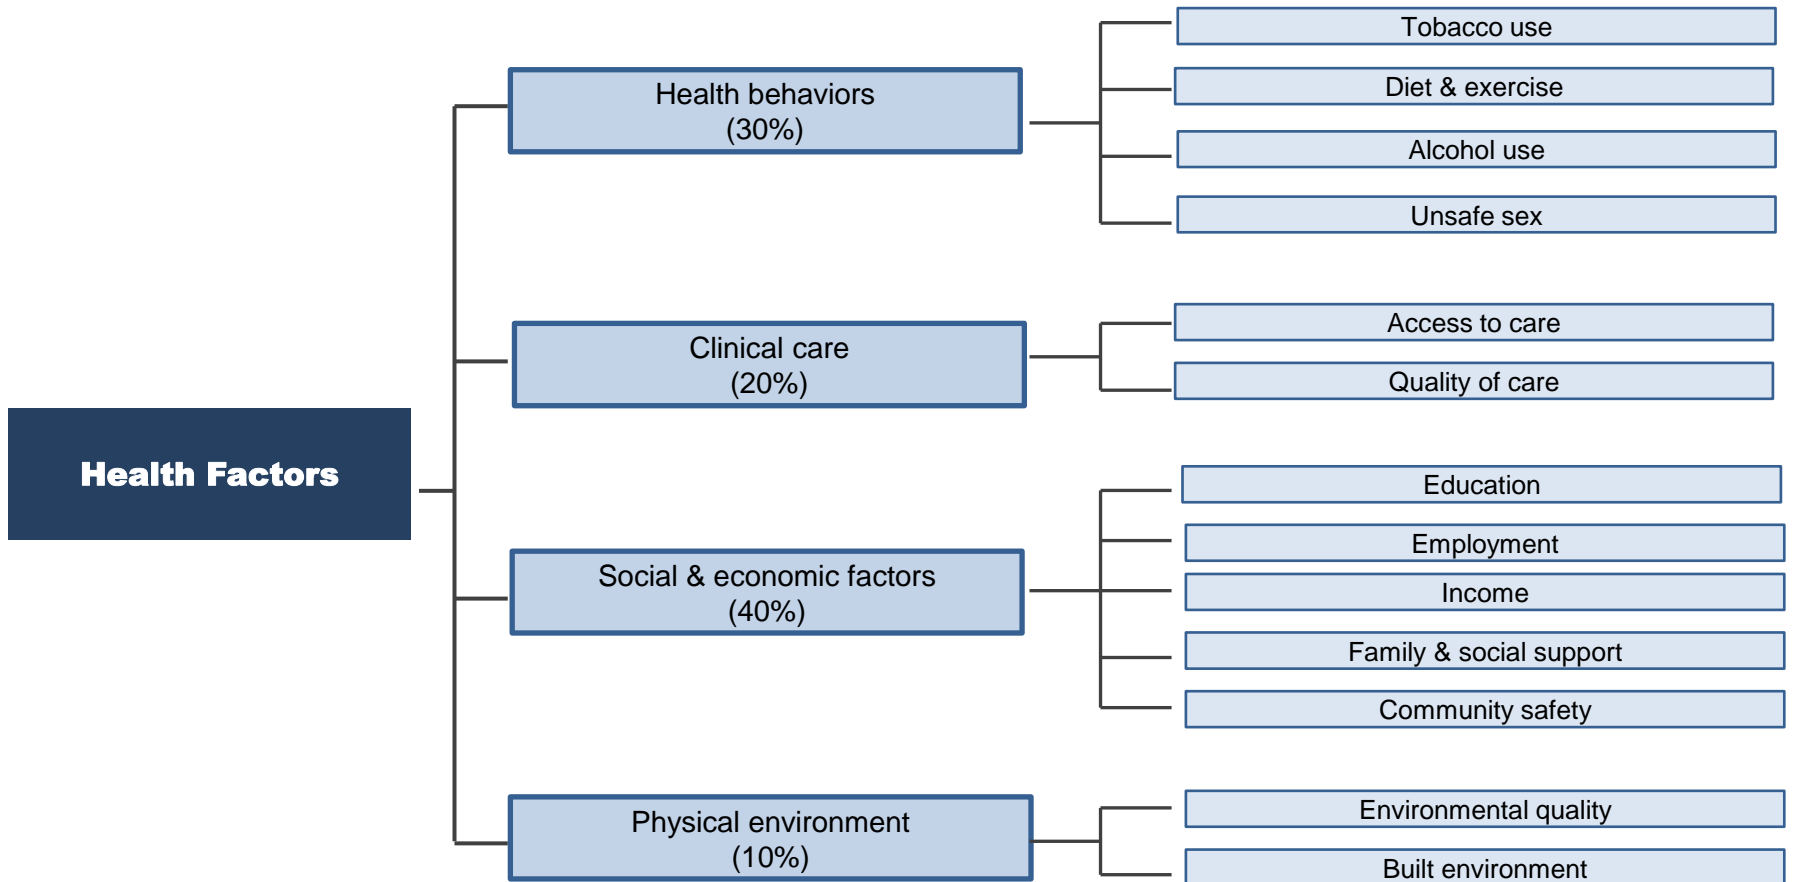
Health Factors

Health behaviors
(30%)

Tobacco use

Diet & exercise

Alcohol use

Unsafe sex

Clinical care
(20%)

Access to care

Quality of care

Social & economic factors
(40%)

Education

Employment

Income

Family & social support

Community safety

Physical environment
(10%)

Environmental quality

Built environment